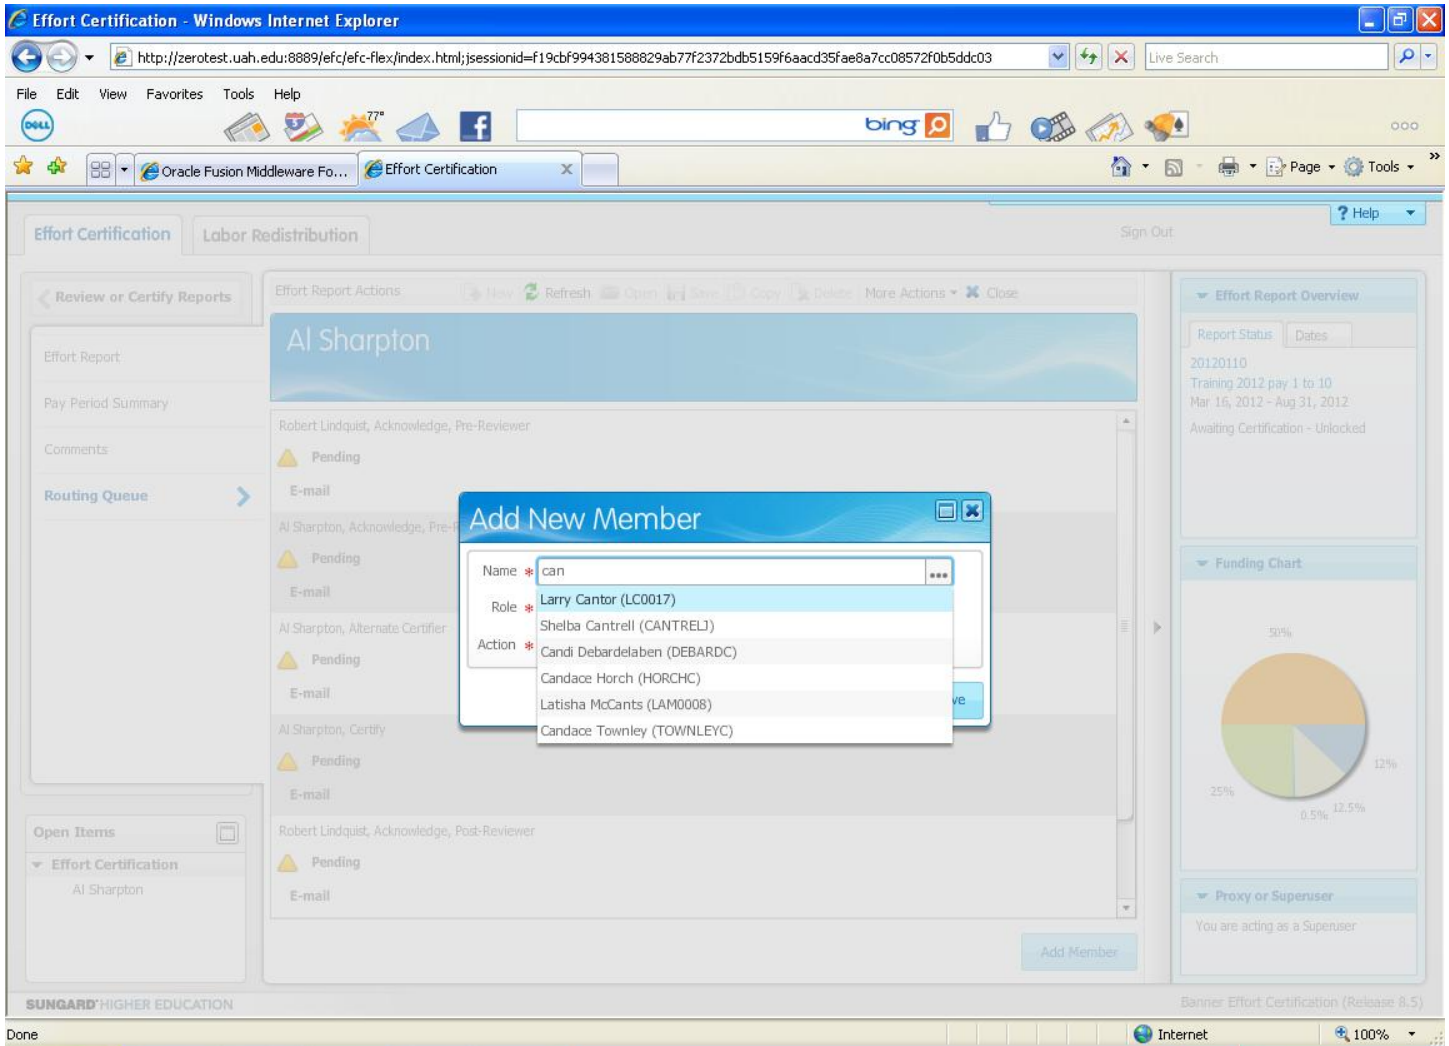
Effort Certification - Windows Internet Explorer

http://zerotest.uah.edu:8889/efc/efc-flex/index.html;jsessionid=f19cbf994381588829ab77f2372bdb5159f6aacd35fae8a7cc08572f0b5ddc03

Live Search

File Edit View Favorites Tools Help

77°

bing

Oracle Fusion Middleware Fo... Effort Certification

Page Tools

Effort Certification Labor Redistribution

Sign Out

? Help

Review or Certify Reports

Effort Report

Pay Period Summary

Comments

Routing Queue

Effort Report Actions New Refresh Open Save Copy Delete More Actions Close

Al Sharpton

Robert Lindquist, Acknowledge, Pre-Reviewer

Pending

E-mail

Al Sharpton, Acknowledge, Pre-R

Pending

E-mail

Al Sharpton, Alternate Certifier

Pending

E-mail

Al Sharpton, Certify

Pending

E-mail

Robert Lindquist, Acknowledge, Post-Reviewer

Pending

E-mail

Add Member

Add New Member

Name * can

Role *

Action *

Larry Cantor (LC0017)
Shelba Cantrell (CANTRELJ)
Candi Debardelaben (DEBARDC)
Candace Horch (HORCHC)
Latisha McCants (LAM0008)
Candace Townley (TOWNLEYC)

ve

Effort Report Overview

Report Status Dates

20120110
Training 2012 pay 1 to 10
Mar 16, 2012 - Aug 31, 2012

Awaiting Certification - Unlocked

Funding Chart

50%
12%
25%
0.5%
12.5%

Proxy or Superuser

You are acting as a Superuser

Open Items

Effort Certification

Al Sharpton

SUNGARD HIGHER EDUCATION

Banner Effort Certification (Release 8.5)

Done

Internet

100%